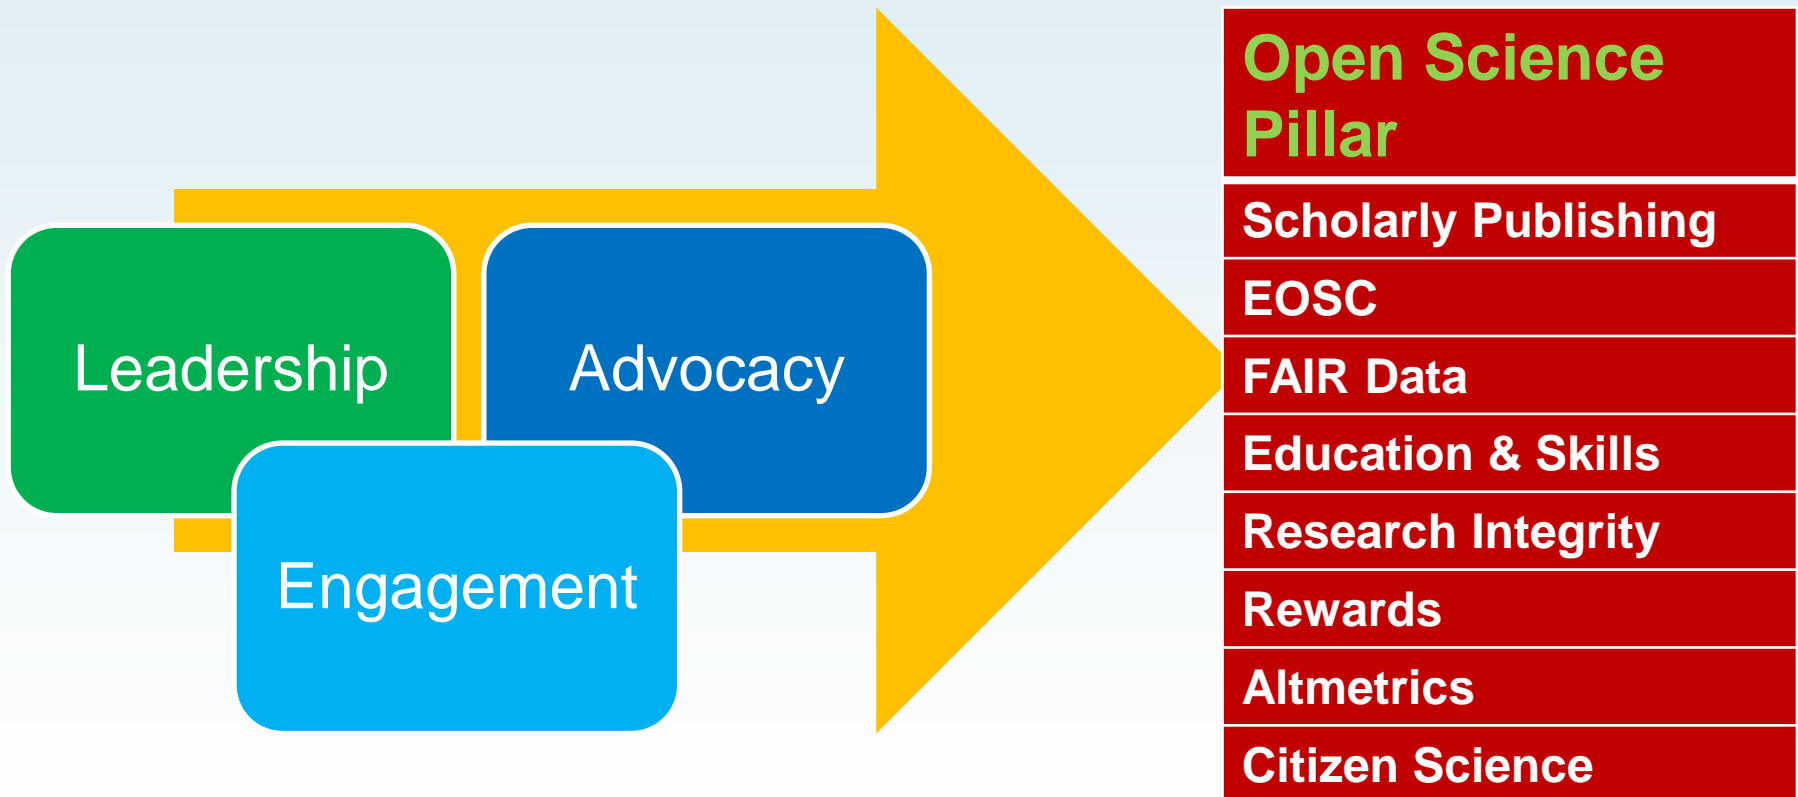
Leadership

Advocacy

Engagement

| Open Science Pillar |
|---|
| Scholarly Publishing |
| EOSC |
| FAIR Data |
| Education & Skills |
| Research Integrity |
| Rewards |
| Altmetrics |
| Citizen Science |